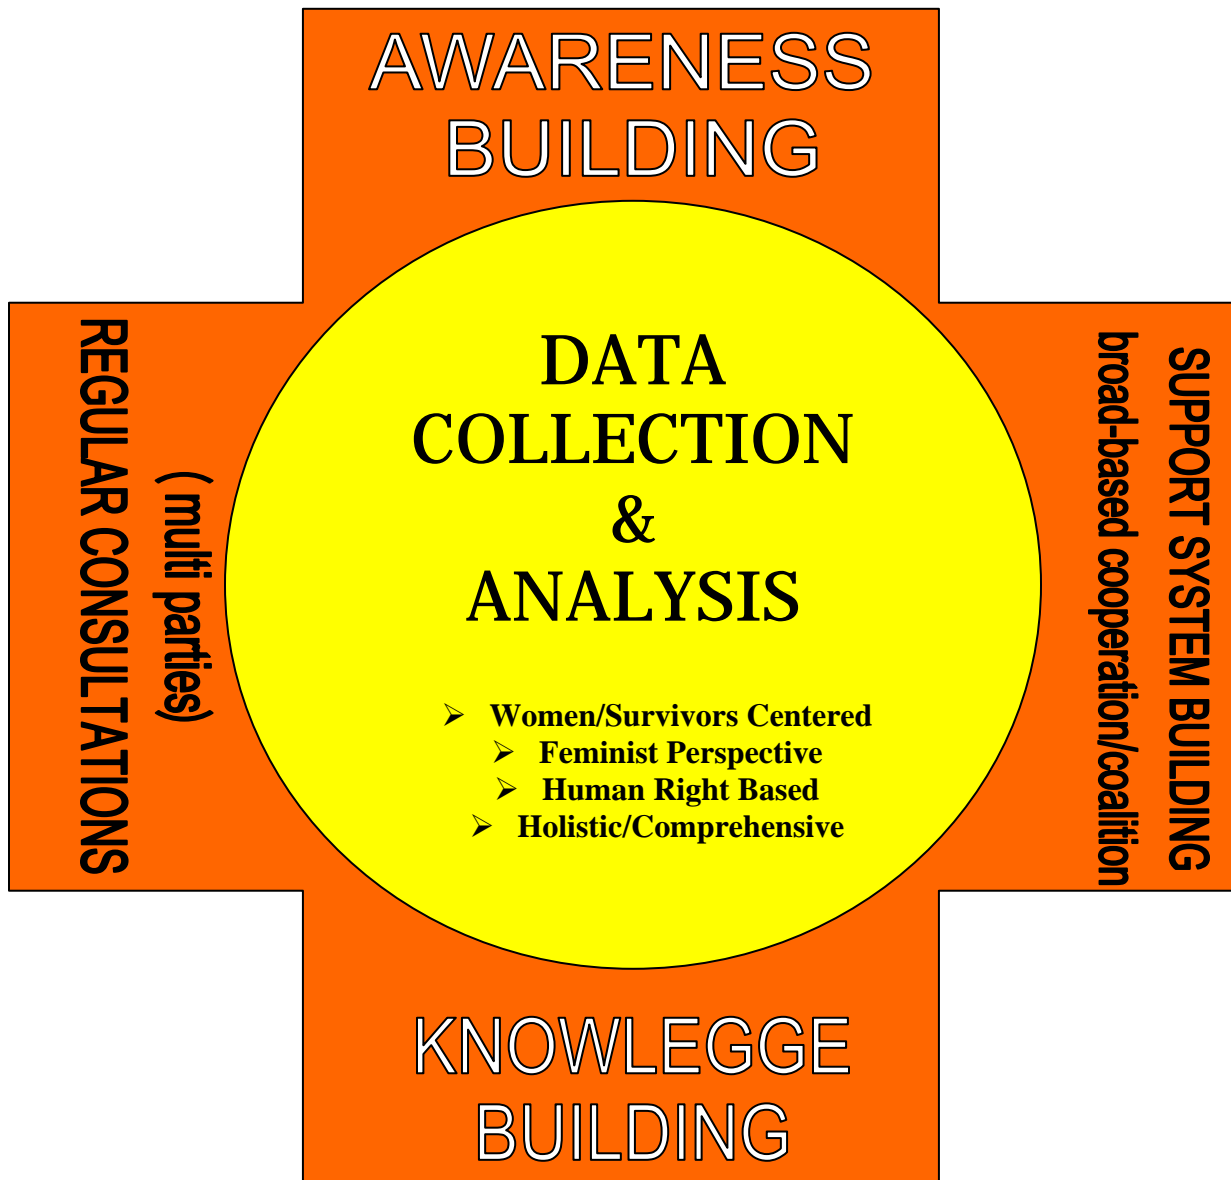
AWARENESS BUILDING

REGULAR CONSULTATIONS
( multi parties)

DATA COLLECTION & ANALYSIS

➢ Women/Survivors Centered
➢ Feminist Perspective
➢ Human Right Based
➢ Holistic/Comprehensive

SUPPORT SYSTEM BUILDING
broad-based cooperation/coalition

KNOWLEGGE BUILDING